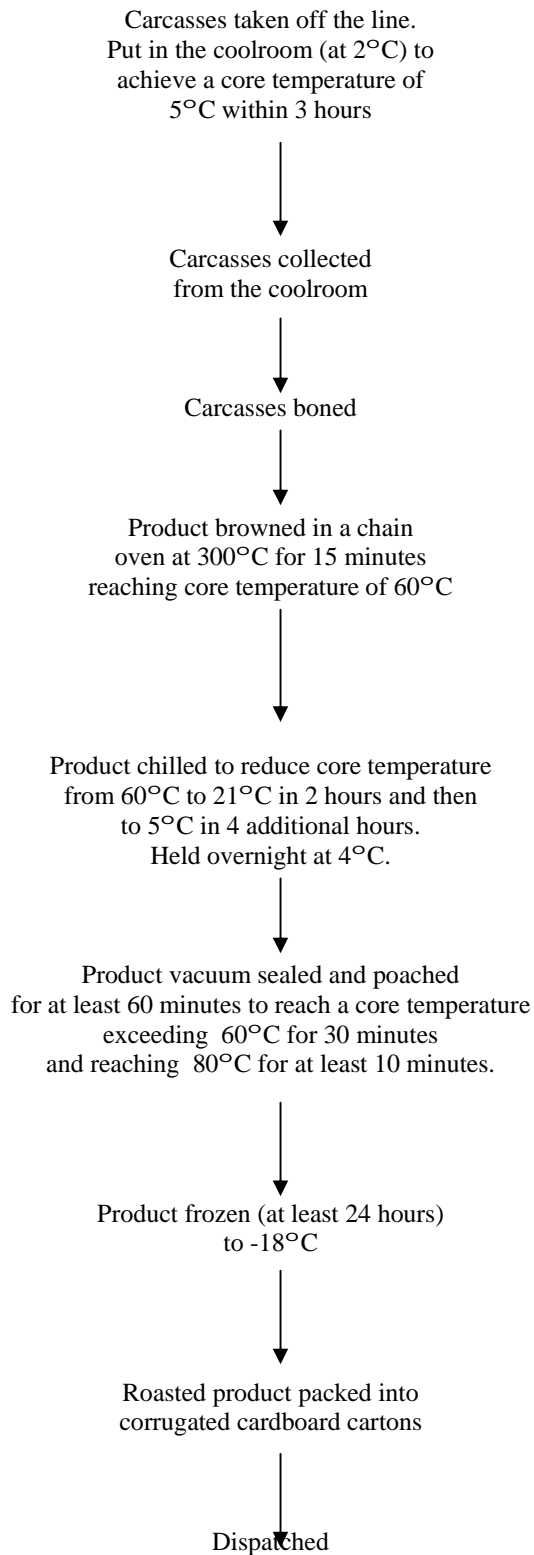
Carcasses taken off the line.
Put in the coolroom (at 2°C) to achieve a core temperature of 5°C within 3 hours

Carcasses collected from the coolroom

Carcasses boned

Product browned in a chain oven at 300°C for 15 minutes reaching core temperature of 60°C

Product chilled to reduce core temperature from 60°C to 21°C in 2 hours and then to 5°C in 4 additional hours.
Held overnight at 4°C.

Product vacuum sealed and poached for at least 60 minutes to reach a core temperature exceeding 60°C for 30 minutes and reaching 80°C for at least 10 minutes.

Product frozen (at least 24 hours) to -18°C

Roasted product packed into corrugated cardboard cartons

Dispatched